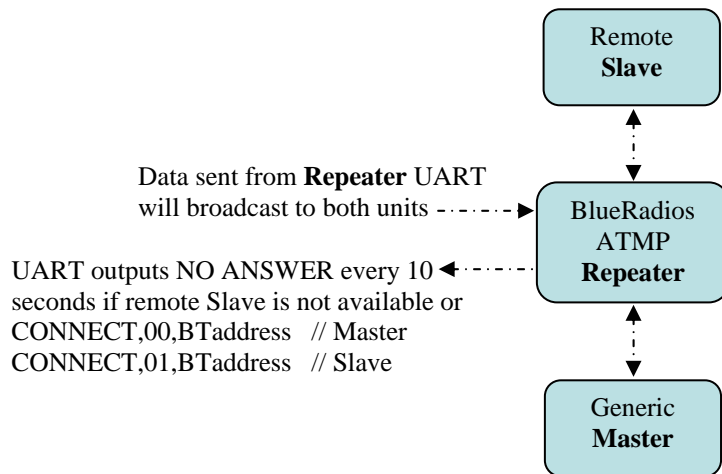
Remote
Slave

Data sent from Repeater UART will broadcast to both units

BlueRadios
ATMP
Repeater

UART outputs NO ANSWER every 10 seconds if remote Slave is not available or
CONNECT,00,BTaddress // Master
CONNECT,01,BTaddress // Slave

Generic
Master